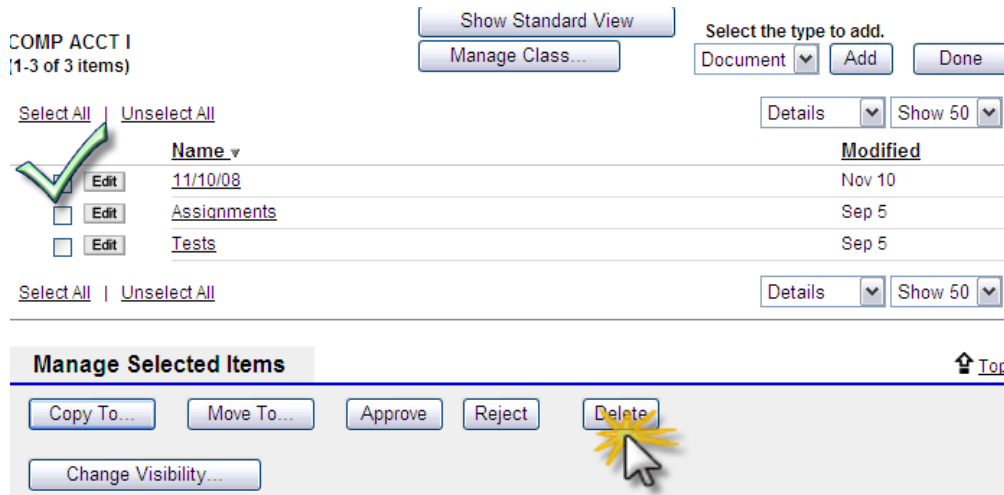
COMP ACCT I
(1-3 of 3 items)

Show Standard View
Manage Class...

Select the type to add.
Document Add Done

Select All | Unselect All

Details Show 50

| | | Name | Modified |
|---|---|---|---|
| | Edit | 11/10/08 | Nov 10 |
| | Edit | Assignments | Sep 5 |
| | Edit | Tests | Sep 5 |

Select All | Unselect All

Details Show 50

Manage Selected Items

Top

Copy To... Move To... Approve Reject Delete

Change Visibility...